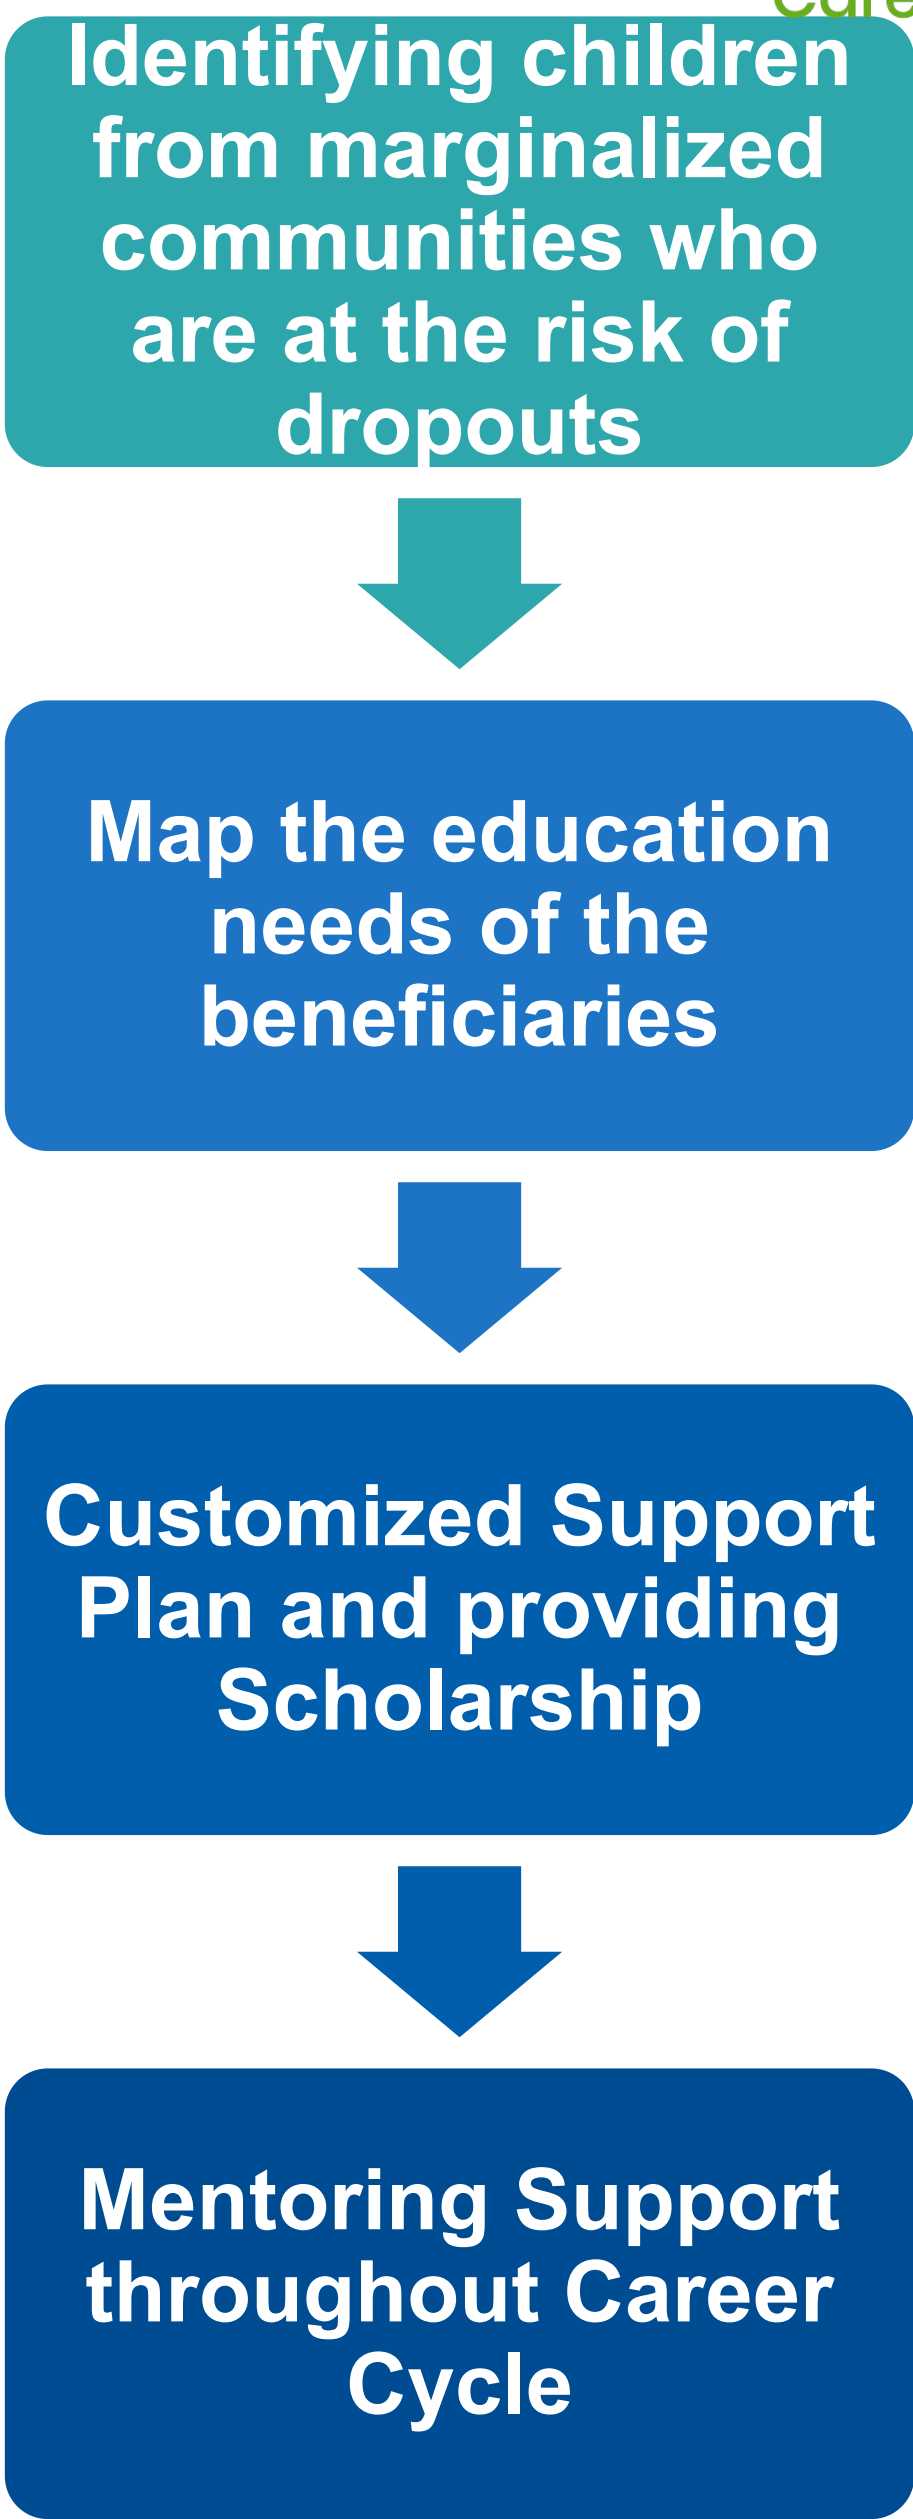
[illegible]

Identifying children from marginalized communities who are at the risk of dropouts

Map the education needs of the beneficiaries

Customized Support Plan and providing Scholarship

Mentoring Support throughout Career Cycle